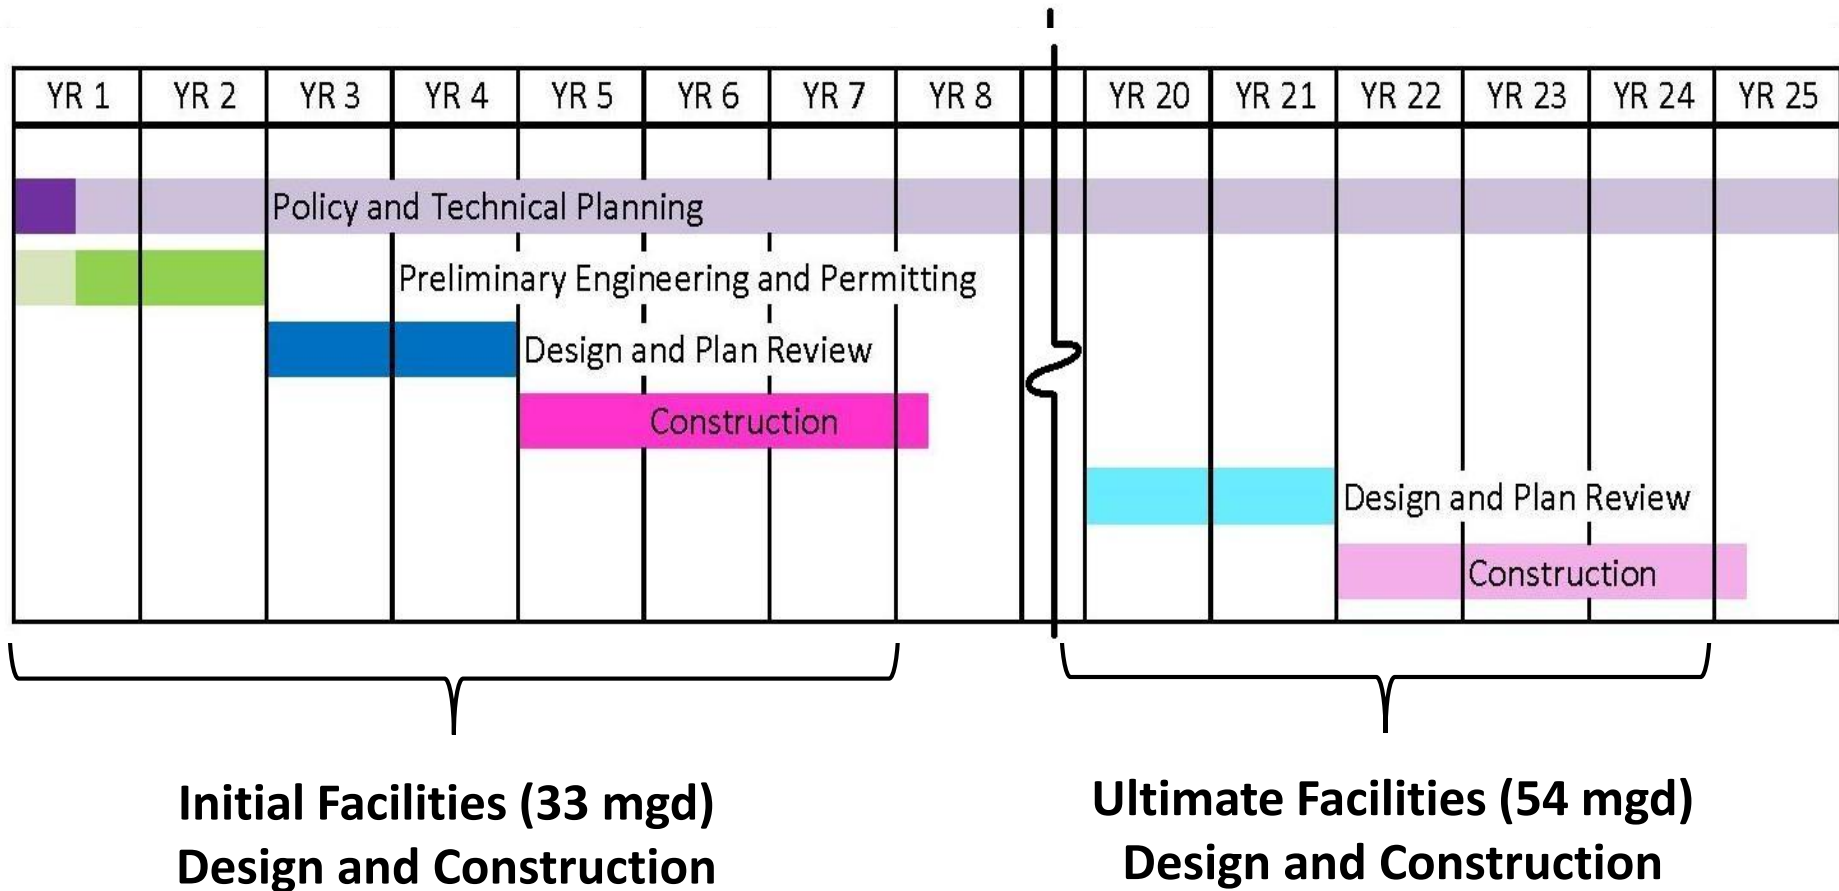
| YR 1 | YR 2 | YR 3 | YR 4 | YR 5 | YR 6 | YR 7 | YR 8 | | YR 20 | YR 21 | YR 22 | YR 23 | YR 24 | YR 25 |
|---|---|---|---|---|---|---|---|---|---|---|---|---|---|---|

Policy and Technical Planning

Preliminary Engineering and Permitting

Design and Plan Review

Construction

Design and Plan Review

Construction

Initial Facilities (33 mgd)
Design and Construction

Ultimate Facilities (54 mgd)
Design and Construction